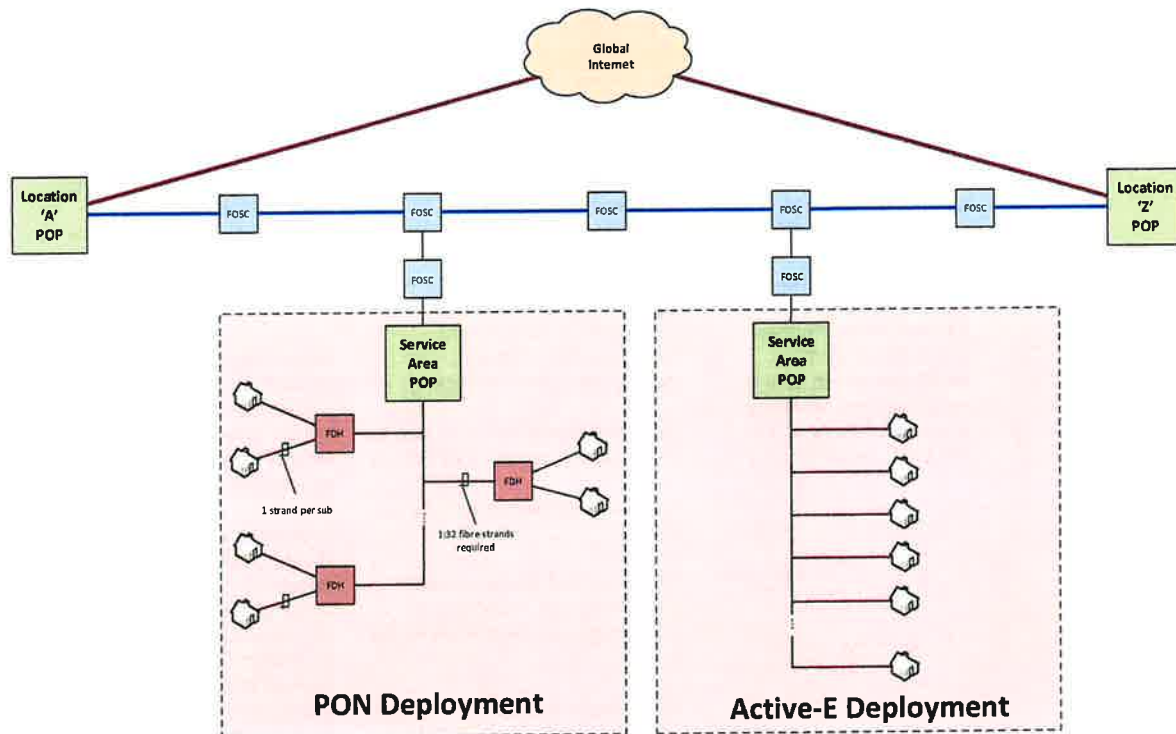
Global Internet

Location 'A' POP

FOSC

FOSC

FOSC

FOSC

FOSC

Location 'Z' POP

FOSC

FOSC

Service Area POP

FDH

FDH

FDH

1 strand per sub

1:32 fibre strands required

PON Deployment

Service Area POP

Active-E Deployment